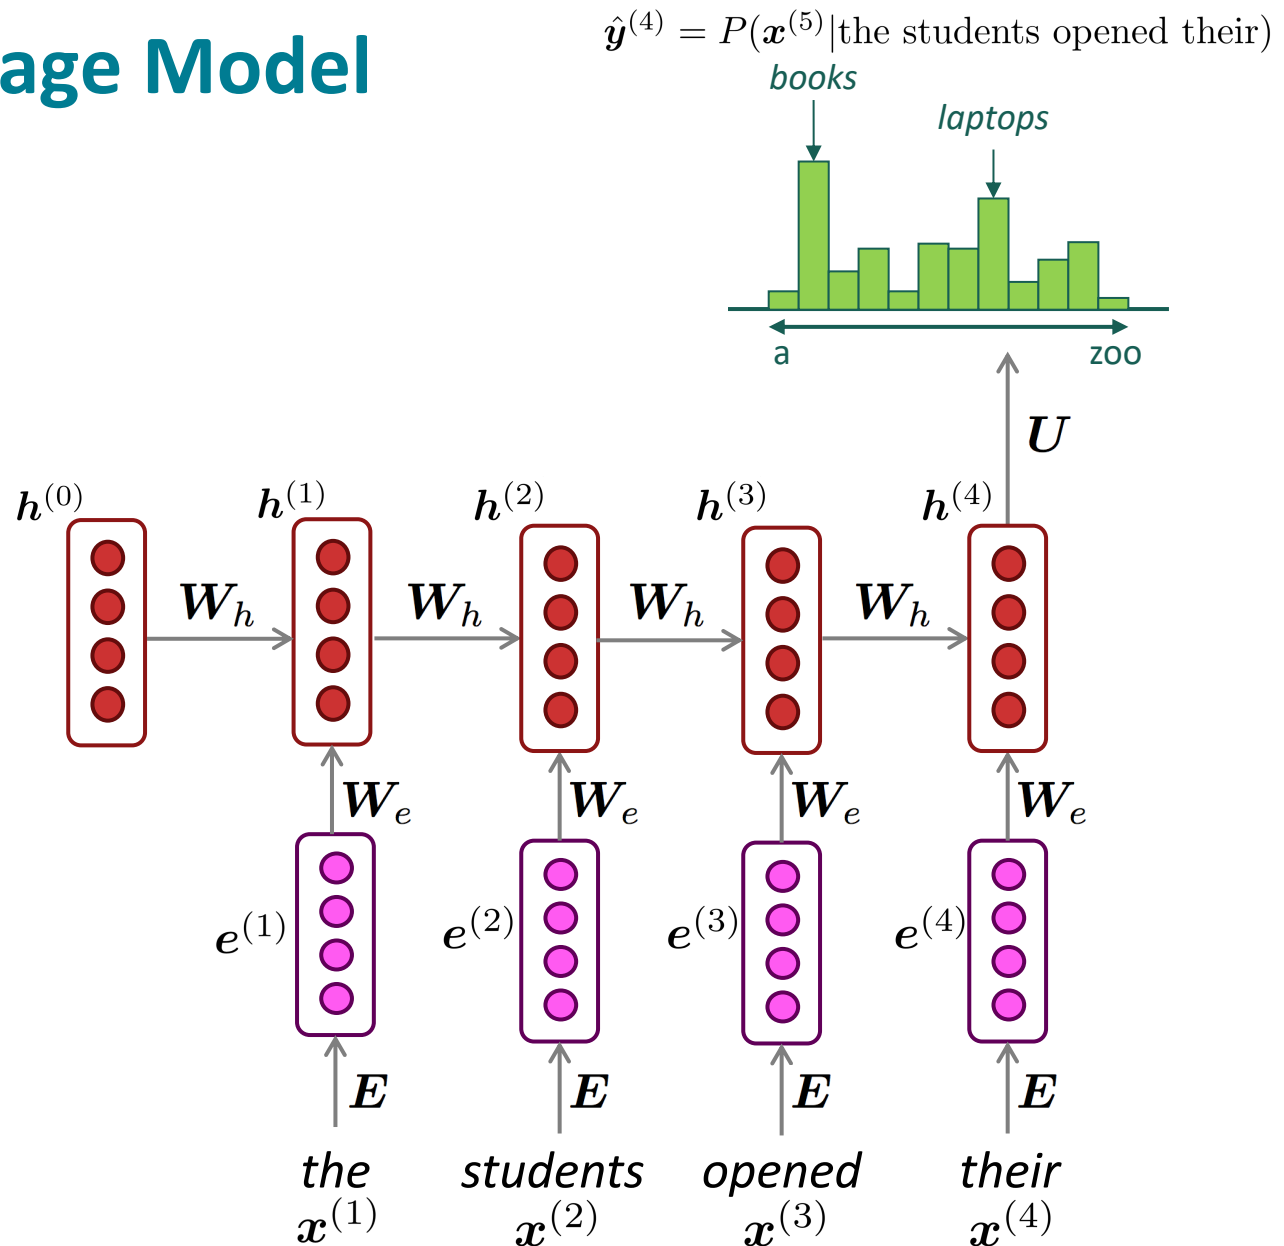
age Model

$\hat{\boldsymbol{y}}^{(4)} = P(\boldsymbol{x}^{(5)}|\text{the students opened their})$

books

laptops

a

zoo

$\boldsymbol{U}$

$\boldsymbol{h}^{(0)}$ $\boldsymbol{h}^{(1)}$ $\boldsymbol{h}^{(2)}$ $\boldsymbol{h}^{(3)}$ $\boldsymbol{h}^{(4)}$

$\boldsymbol{W}_h$ $\boldsymbol{W}_h$ $\boldsymbol{W}_h$ $\boldsymbol{W}_h$

$\boldsymbol{W}_e$ $\boldsymbol{W}_e$ $\boldsymbol{W}_e$ $\boldsymbol{W}_e$

$\boldsymbol{e}^{(1)}$ $\boldsymbol{e}^{(2)}$ $\boldsymbol{e}^{(3)}$ $\boldsymbol{e}^{(4)}$

$\boldsymbol{E}$ $\boldsymbol{E}$ $\boldsymbol{E}$ $\boldsymbol{E}$

the $\boldsymbol{x}^{(1)}$

students $\boldsymbol{x}^{(2)}$

opened $\boldsymbol{x}^{(3)}$

their $\boldsymbol{x}^{(4)}$